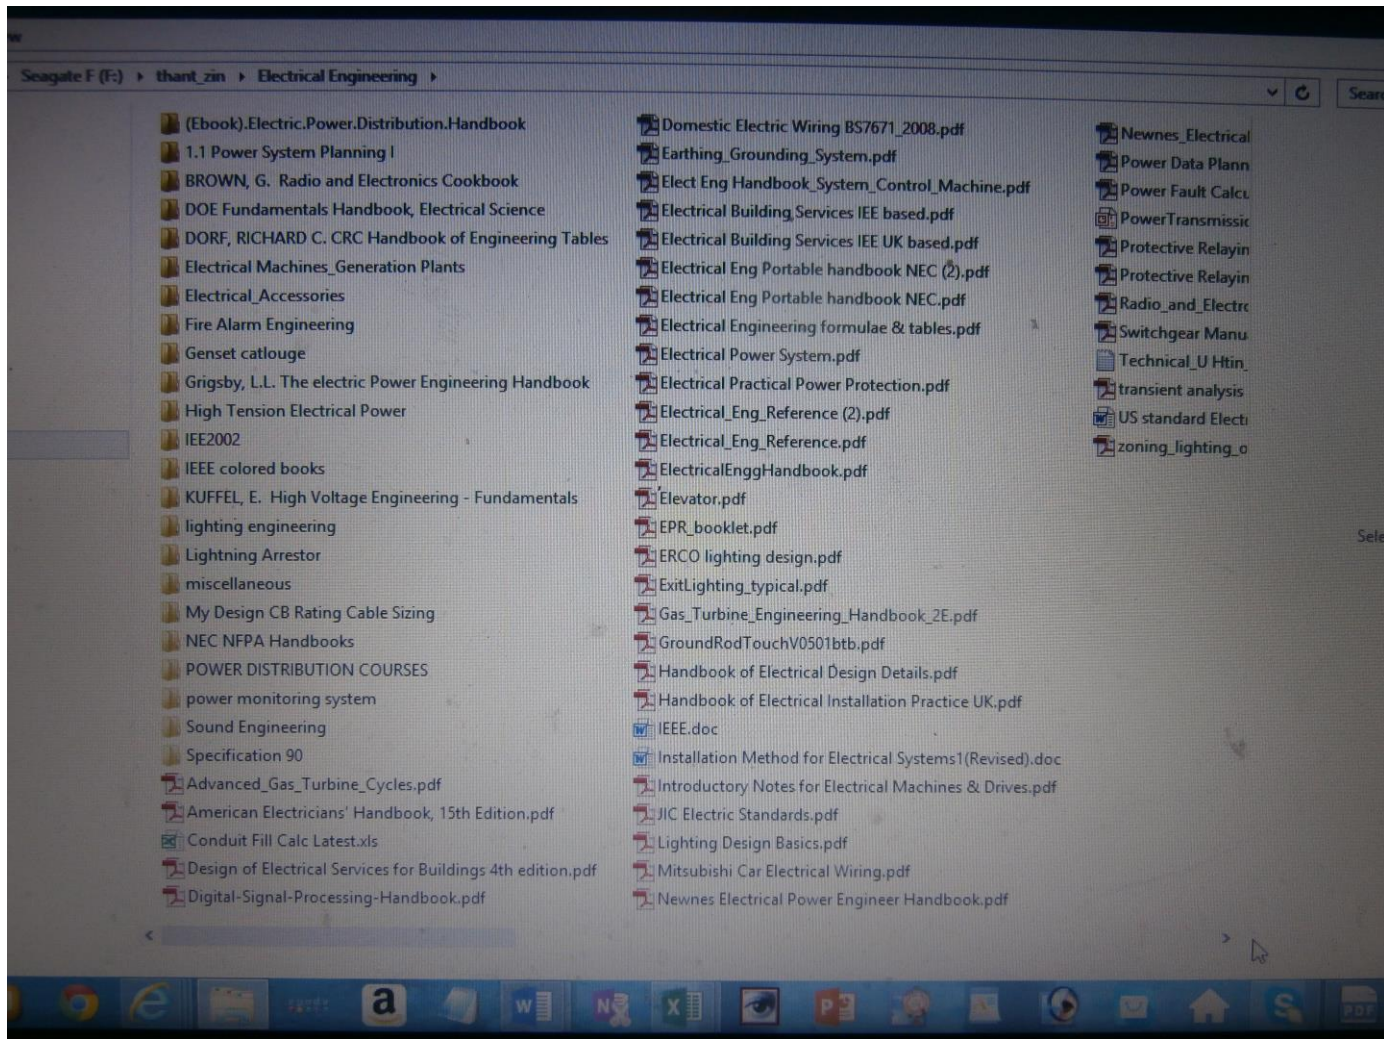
Seagate F (F:) ▸ thant_zin ▸ Electrical Engineering ▸

Sear

(Ebook).Electric.Power.Distribution.Handbook
1.1 Power System Planning I
BROWN, G. Radio and Electronics Cookbook
DOE Fundamentals Handbook, Electrical Science
DORF, RICHARD C. CRC Handbook of Engineering Tables
Electrical Machines_Generation Plants
Electrical_Accessories
Fire Alarm Engineering
Genset catlouge
Grigsby, L.L. The electric Power Engineering Handbook
High Tension Electrical Power
IEE2002
IEEE colored books
KUFFEL, E. High Voltage Engineering - Fundamentals
lighting engineering
Lightning Arrestor
miscellaneous
My Design CB Rating Cable Sizing
NEC NFPA Handbooks
POWER DISTRIBUTION COURSES
power monitoring system
Sound Engineering
Specification 90
Advanced_Gas_Turbine_Cycles.pdf
American Electricians' Handbook, 15th Edition.pdf
Conduit Fill Calc Latest.xls
Design of Electrical Services for Buildings 4th edition.pdf
Digital-Signal-Processing-Handbook.pdf

Domestic Electric Wiring BS7671_2008.pdf
Earthing_Grounding_System.pdf
Elect Eng Handbook_System_Control_Machine.pdf
Electrical Building Services IEE based.pdf
Electrical Building Services IEE UK based.pdf
Electrical Eng Portable handbook NEC (2).pdf
Electrical Eng Portable handbook NEC.pdf
Electrical Engineering formulae & tables.pdf
Electrical Power System.pdf
Electrical Practical Power Protection.pdf
Electrical_Eng_Reference (2).pdf
Electrical_Eng_Reference.pdf
ElectricalEnggHandbook.pdf
Elevator.pdf
EPR_booklet.pdf
ERCO lighting design.pdf
ExitLighting_typical.pdf
Gas_Turbine_Engineering_Handbook_2E.pdf
GroundRodTouchV0501btb.pdf
Handbook of Electrical Design Details.pdf
Handbook of Electrical Installation Practice UK.pdf
IEEE.doc
Installation Method for Electrical Systems1(Revised).doc
Introductory Notes for Electrical Machines & Drives.pdf
JIC Electric Standards.pdf
Lighting Design Basics.pdf
Mitsubishi Car Electrical Wiring.pdf
Newnes Electrical Power Engineer Handbook.pdf

Newnes_Electrical
Power Data Plann
Power Fault Calcu
PowerTransmissic
Protective Relayin
Protective Relayin
Radio_and_Electrc
Switchgear Manu
Technical_U Htin_
transient analysis
US standard Electi
zoning_lighting_o

Sele